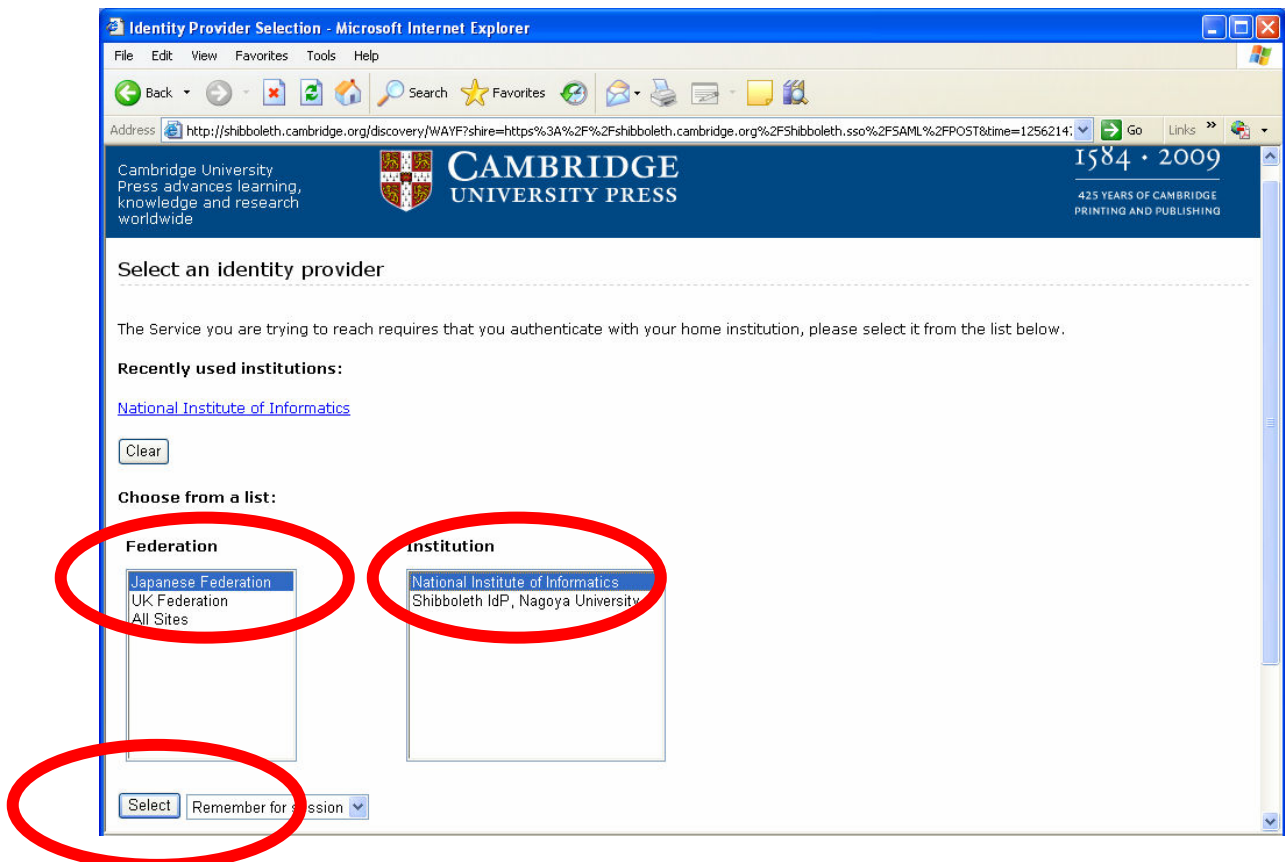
Identity Provider Selection - Microsoft Internet Explorer

File Edit View Favorites Tools Help

Back Search Favorites

Address http://shibboleth.cambridge.org/discovery/WAYF?shire=https%3A%2F%2Fshibboleth.cambridge.org%2FShibboleth.sso%2FSAML%2FPOST&time=125621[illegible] Go Links »

Cambridge University Press advances learning, knowledge and research worldwide

CAMBRIDGE UNIVERSITY PRESS

1584 · 2009
425 YEARS OF CAMBRIDGE PRINTING AND PUBLISHING

Select an identity provider

The Service you are trying to reach requires that you authenticate with your home institution, please select it from the list below.

Recently used institutions:

National Institute of Informatics

Clear

Choose from a list:

Federation

Japanese Federation
UK Federation
All Sites

Institution

National Institute of Informatics
Shibboleth IdP, Nagoya University

Select Remember for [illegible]ssion